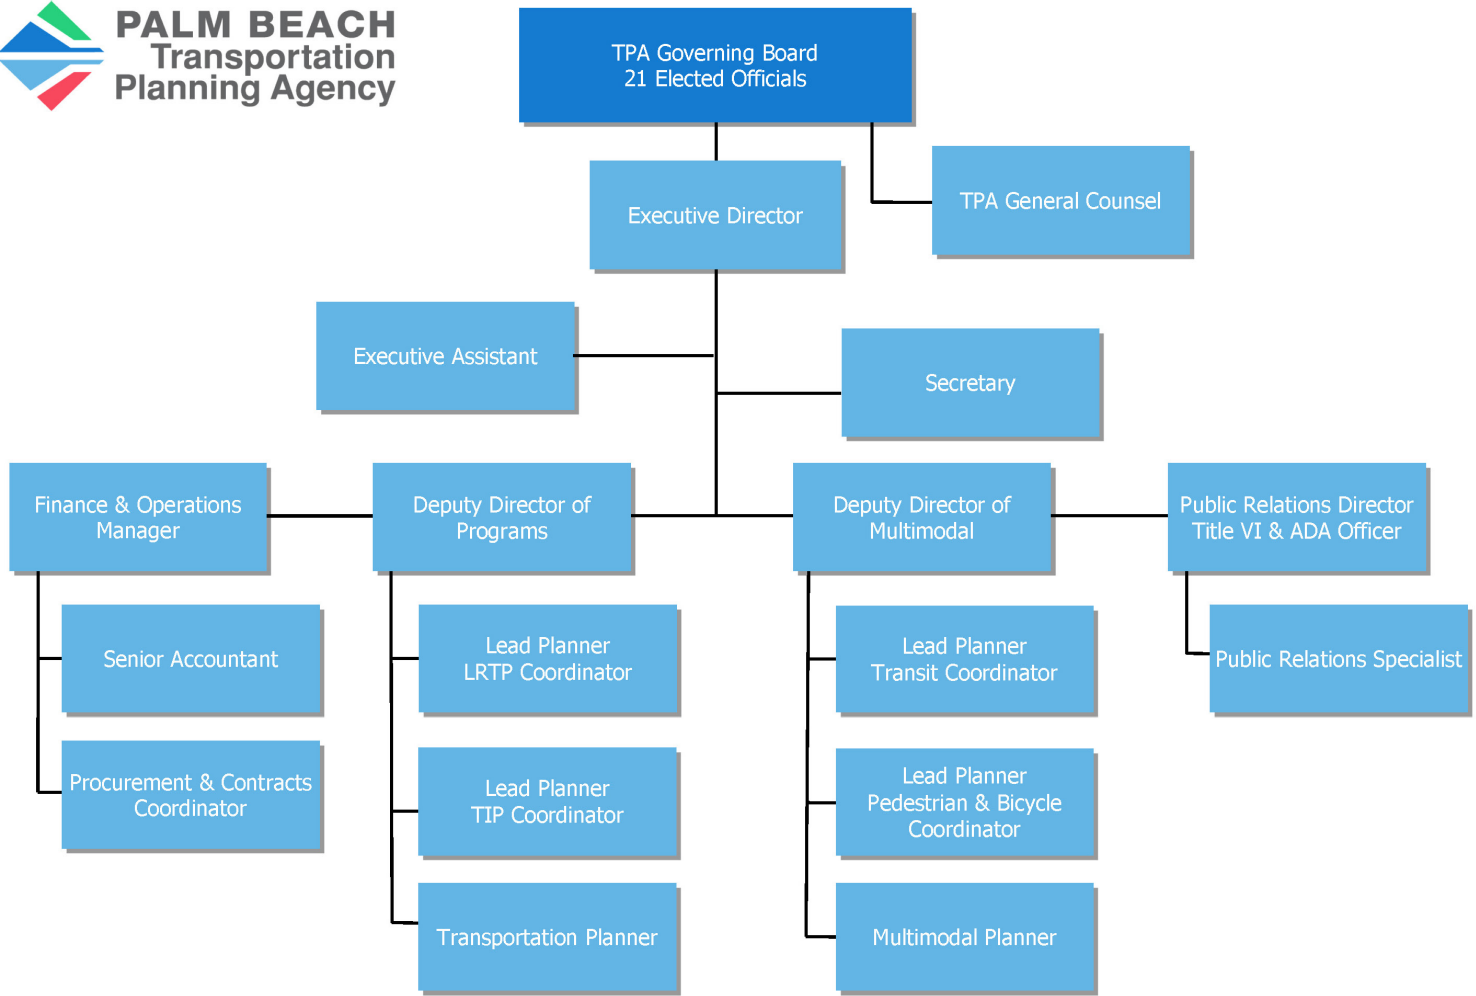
PALM BEACH
Transportation
Planning Agency

TPA Governing Board
21 Elected Officials

Executive Director

TPA General Counsel

Executive Assistant

Secretary

Finance & Operations Manager

Deputy Director of Programs

Deputy Director of Multimodal

Public Relations Director
Title VI & ADA Officer

Senior Accountant

Procurement & Contracts Coordinator

Lead Planner
LRTP Coordinator

Lead Planner
TIP Coordinator

Transportation Planner

Lead Planner
Transit Coordinator

Lead Planner
Pedestrian & Bicycle Coordinator

Multimodal Planner

Public Relations Specialist